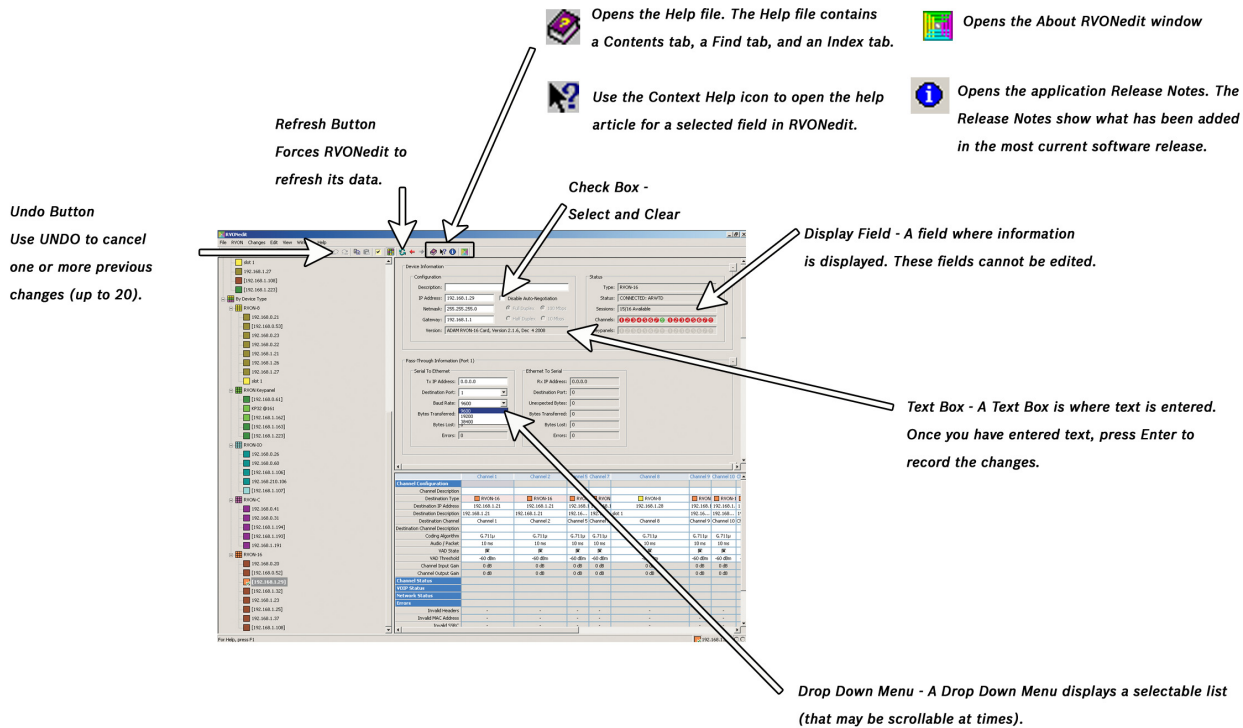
Opens the Help file. The Help file contains a Contents tab, a Find tab, and an Index tab.

Opens the About RVONedit window

Use the Context Help icon to open the help article for a selected field in RVONedit.

Opens the application Release Notes. The Release Notes show what has been added in the most current software release.

Refresh Button
Forces RVONedit to refresh its data.

Check Box -
Select and Clear

Undo Button
Use UNDO to cancel one or more previous changes (up to 20).

Display Field - A field where information is displayed. These fields cannot be edited.

RVONedit
File RVON Changes Edit View Window Help

Device Information
Configuration
Description:
IP Address: 192.168.1.29
Disable Auto-Negotiation
Netmask: 255.255.255.0
Gateway: 192.168.1.1
Version: ADAM RVON-16 Card, Version 2.1.4, Dec 4 2008

Status
Type: RVON-16
Status: CONNECTED: ARAYD
Sessions: 15/16 Available
Channels:
Expansion:

Pass-Through Information (Port 1)
Serial To Ethernet
Tx IP Address: 0.0.0.0
Destination Port: 1
Baud Rate: 9600
Bytes Transferred:
Bytes Lost:
Errors: 0

Ethernet To Serial
Rx IP Address: 0.0.0.0
Destination Port: 0
Unexpected Bytes: 0
Bytes Transferred: 0
Bytes Lost: 0
Errors: 0

Text Box - A Text Box is where text is entered. Once you have entered text, press Enter to record the changes.

Channel Configuration
Channel Description
Destination Type
Destination IP Address
Destination Description
Destination Channel
Destination Channel Description
Coding Algorithm
Audio / Packet
VAD State
VAD Threshold
Channel Input Gain
Channel Output Gain
Channel Status
VOIP Status
Network Status
Errors
Invalid Headers
Invalid MAC Address

For Help, press F1

Drop Down Menu - A Drop Down Menu displays a selectable list (that may be scrollable at times).